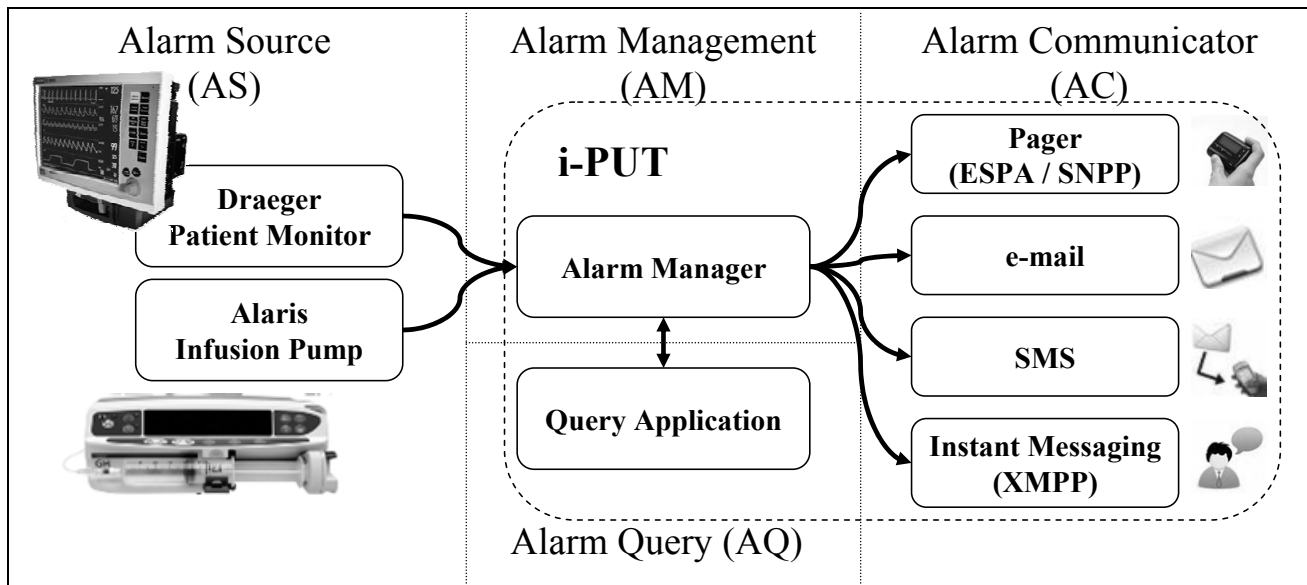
Alarm Source (AS)

Alarm Management (AM)

Alarm Communicator (AC)

i-PUT

Draeger Patient Monitor

Alaris Infusion Pump

Alarm Manager

Query Application

Pager (ESPA / SNPP)

e-mail

SMS

Instant Messaging (XMPP)

Alarm Query (AQ)